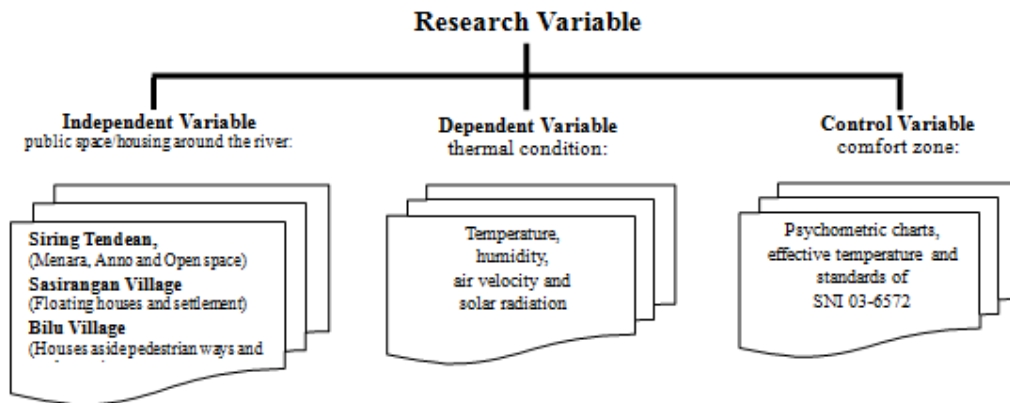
Research Variable

Independent Variable
public space/housing around the river:

Siring Tendean,
(Menara, Anno and Open space)
Sasirangan Village
(Floating houses and settlement)
Bilu Village
(Houses aside pedestrian ways and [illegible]

Dependent Variable
thermal condition:

Temperature, humidity, air velocity and solar radiation

Control Variable
comfort zone:

Psychometric charts, effective temperature and standards of SNI 03-6572